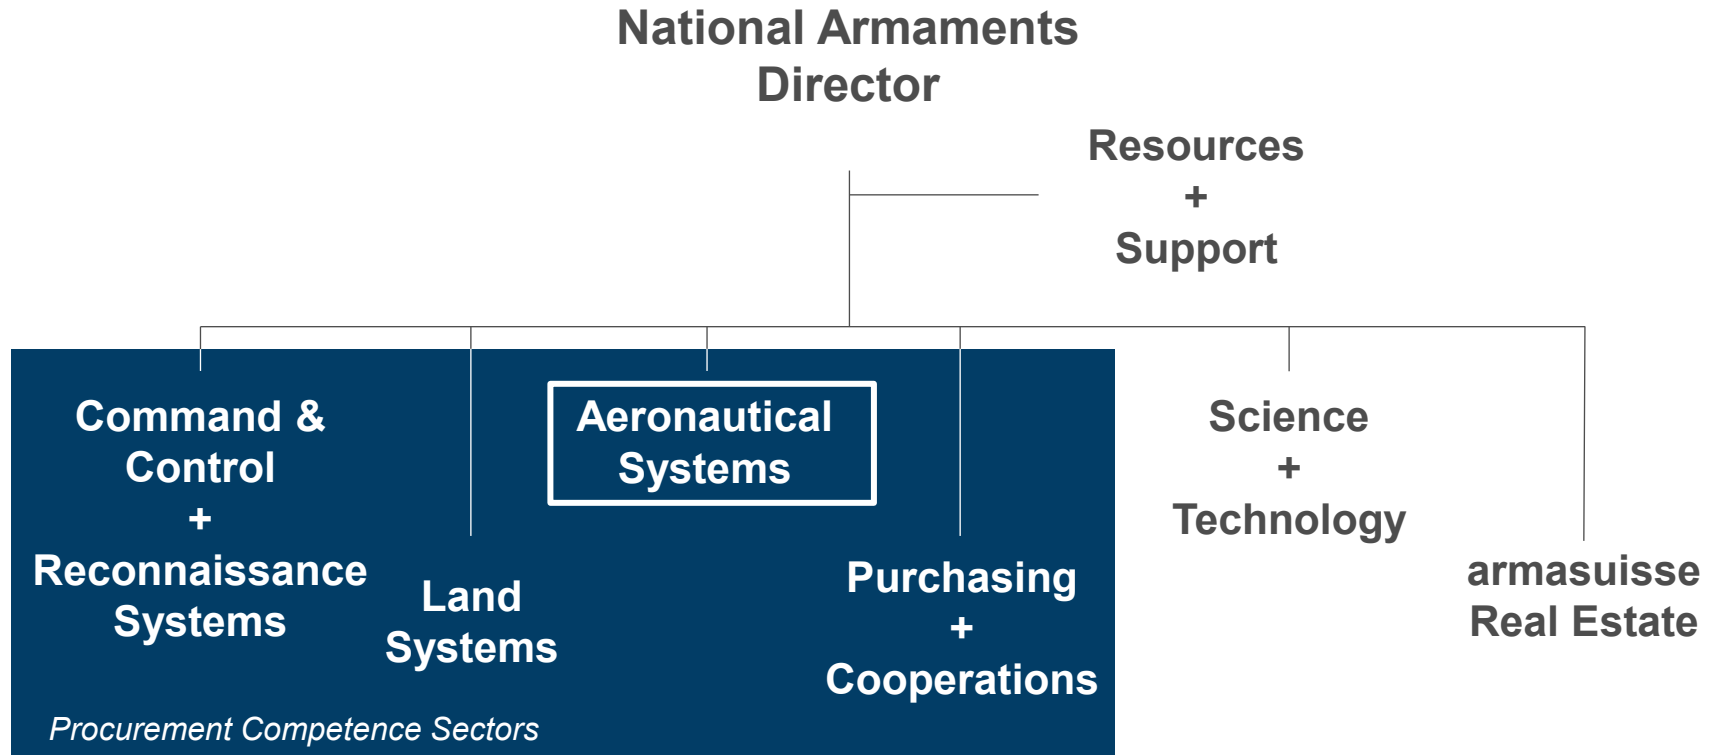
National Armaments Director

Resources
+
Support

Command & Control
+
Reconnaissance Systems

Land Systems

Aeronautical Systems

Purchasing
+
Cooperations

Science
+
Technology

armasuisse Real Estate

Procurement Competence Sectors